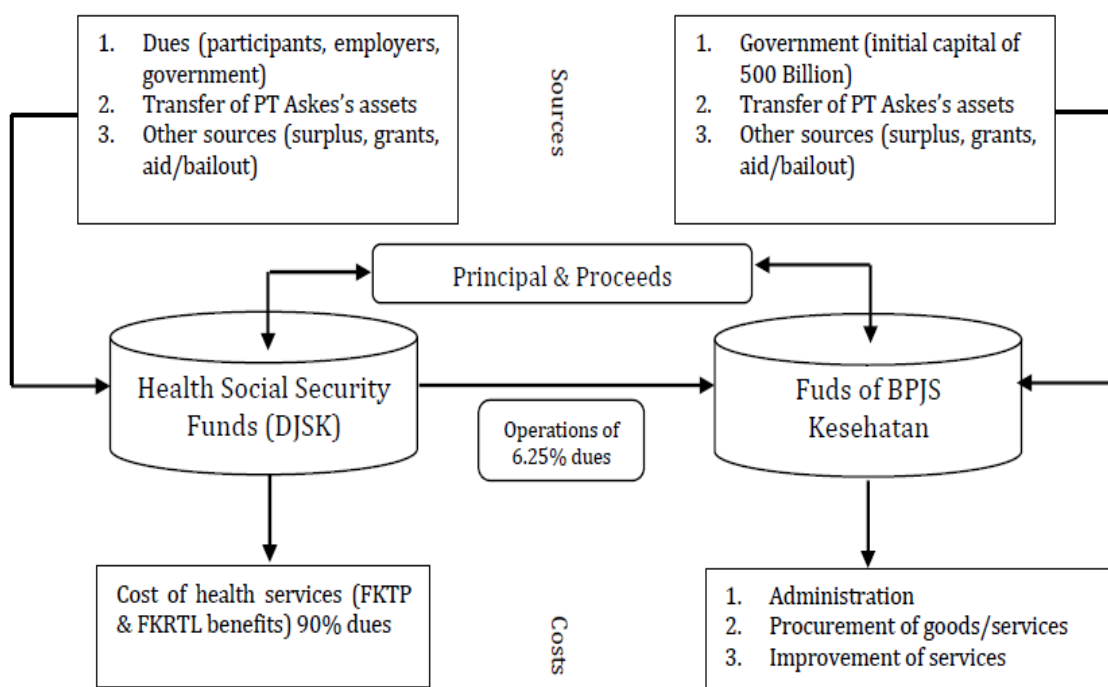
1. Dues (participants, employers, government)
2. Transfer of PT Askes's assets
3. Other sources (surplus, grants, aid/bailout)

Sources

1. Government (initial capital of 500 Billion)
2. Transfer of PT Askes's assets
3. Other sources (surplus, grants, aid/bailout)

Principal & Proceeds

Health Social Security Funds (DJSK)

Operations of 6.25% dues

Fuds of BPJS Kesehatan

Cost of health services (FKTP & FKRTL benefits) 90% dues

Costs

1. Administration
2. Procurement of goods/services
3. Improvement of services